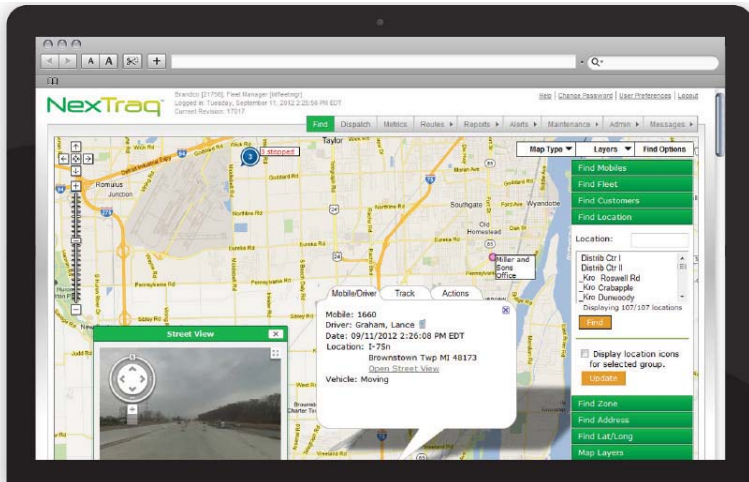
A A +

NexTraq

Brandco [21756] Fleet Manager [bifleetmgr]
Logged in: Tuesday, September 11, 2012 2:26:58 PM EDT
Current Revision: 17017

Help | Change Password | User Preferences | Logout

Find | Dispatch | Metrics | Routes ▸ | Reports ▸ | Alerts ▸ | Maintenance ▸ | Admin ▸ | Messages ▸

Map Type ▾ | Layers ▾ | Find Options

3 stopped

Taylor

Romulus

Junction

Southgate

Wyandotte

Old Homestead

Miller and Sons Office

Find Mobiles
Find Fleet
Find Customers
Find Location

Location:

Distrib Ctr I
Distrib Ctr II
_Kro Roswell Rd
_Kro Crabapple
_Kro Dunwoody

Displaying 107/107 locations

Find

Display location icons for selected group.

Update

Find Zone
Find Address
Find Lat/Long
Map Layers

Mobile/Driver | Track | Actions

Mobile: 1660
Driver: Graham, Lance
Date: 09/11/2012 2:26:08 PM EDT
Location: I-75n
Brownstown Twp MI 48173
Open Street View
Vehicle: Moving

Street View